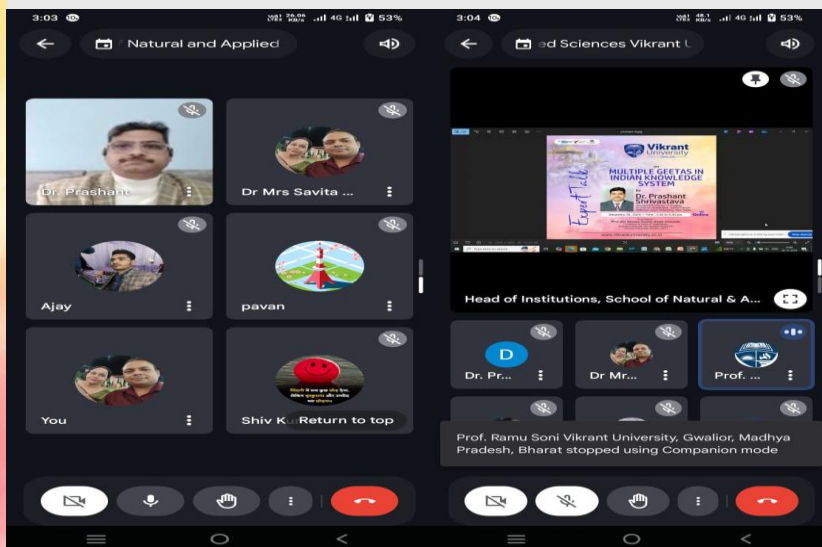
3:03 53%

Natural and Applied

Dr. Prashant

Dr Mrs Savita ...

Ajay

pavan

You

Shiv K Return to top

3:04 53%

ed Sciences Vikrant U

Vikrant University

MULTIPLE GEETAS IN INDIAN KNOWLEDGE SYSTEM

Dr. Prashant Shrivastava

Expert Talk

Head of Institutions, School of Natural & A...

D

Dr. Pr...

Dr Mr...

Prof. ...

Prof. Ramu Soni Vikrant University, Gwalior, Madhya Pradesh, Bharat stopped using Companion mode